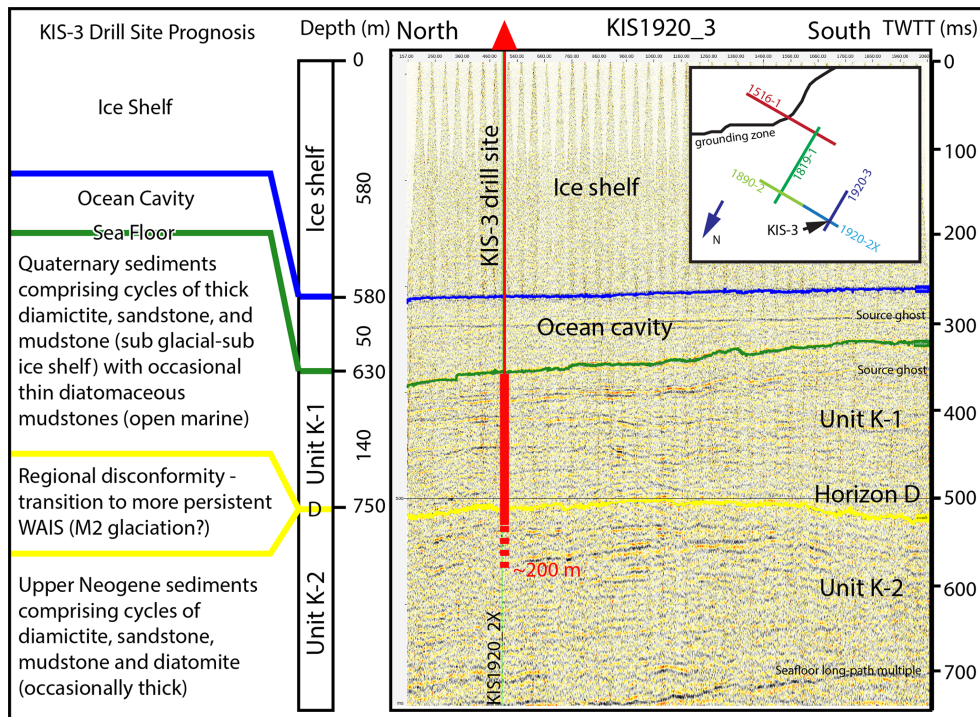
KIS-3 Drill Site Prognosis

Ice Shelf

Ocean Cavity

Sea Floor

Quaternary sediments comprising cycles of thick diamictite, sandstone, and mudstone (sub glacial-sub ice shelf) with occasional thin diatomaceous mudstones (open marine)

Regional disconformity - transition to more persistent WAIS (M2 glaciation?)

Upper Neogene sediments comprising cycles of diamictite, sandstone, mudstone and diatomite (occasionally thick)

Depth (m)
0
Ice shelf
580
580
50
630
Unit K-1
140
D
750
Unit K-2

North
KIS1920_3
South
TWTT (ms)

KIS-3 drill site

Ice shelf

1516-1
grounding zone
1819-1
1890-2
1920-3
N
KIS-3
1920-2X

Source ghost
Ocean cavity
Source ghost
Unit K-1
Horizon D
~200 m
Unit K-2
KIS1920_2X
Seafloor long-path multiple

0
100
200
300
400
500
600
700